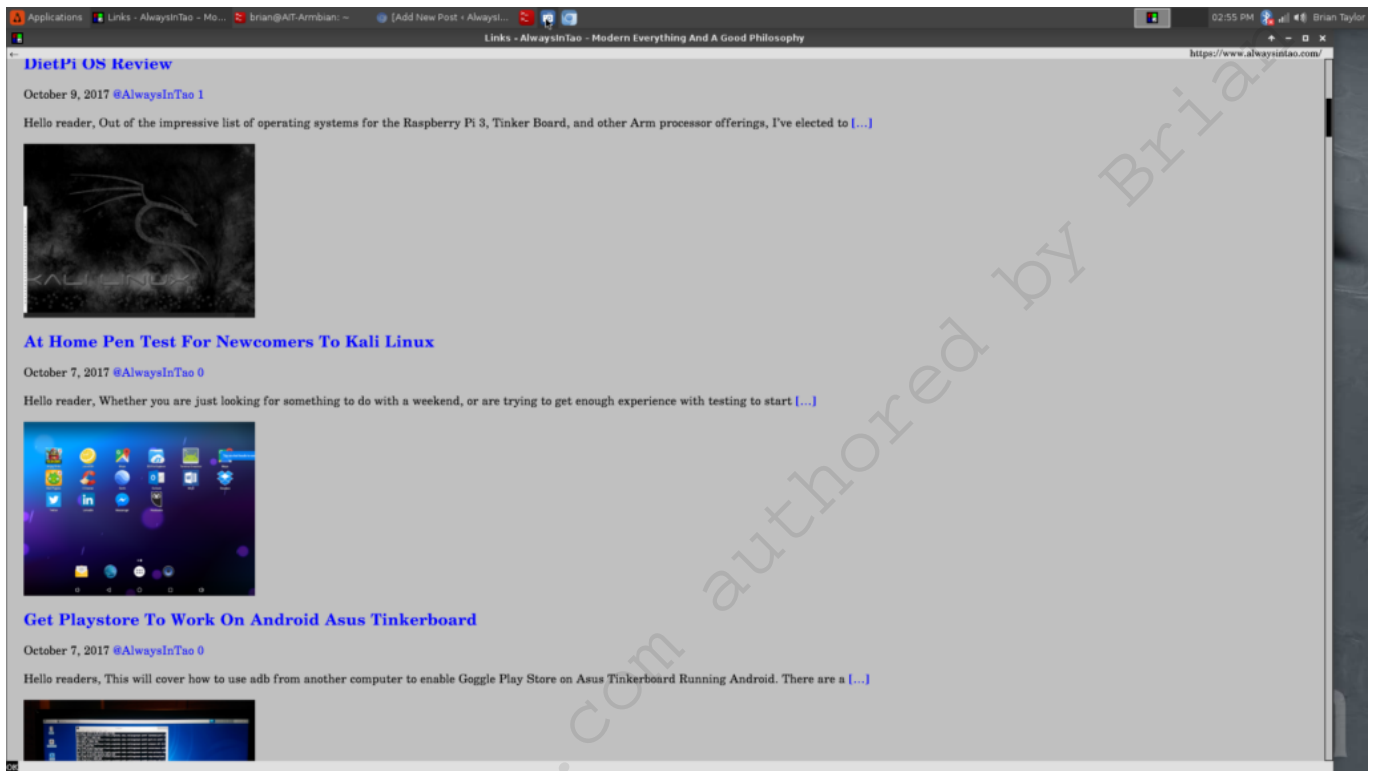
Applications Links - AlwaysInTao - Mo... brian@AIT-Armbian: ~ [Add New Post ‹ AlwaysI... 02:55 PM Brian Taylor

Links - AlwaysInTao - Modern Everything And A Good Philosophy

https://www.alwaysintao.com/

DietPi OS Review

October 9, 2017 @AlwaysInTao 1

Hello reader, Out of the impressive list of operating systems for the Raspberry Pi 3, Tinker Board, and other Arm processor offerings, I've elected to […]

KALI LINUX

At Home Pen Test For Newcomers To Kali Linux

October 7, 2017 @AlwaysInTao 0

Hello reader, Whether you are just looking for something to do with a weekend, or are trying to get enough experience with testing to start […]

Get Playstore To Work On Android Asus Tinkerboard

October 7, 2017 @AlwaysInTao 0

Hello readers, This will cover how to use adb from another computer to enable Goggle Play Store on Asus Tinkerboard Running Android. There are a […]

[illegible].com authored by Bri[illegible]